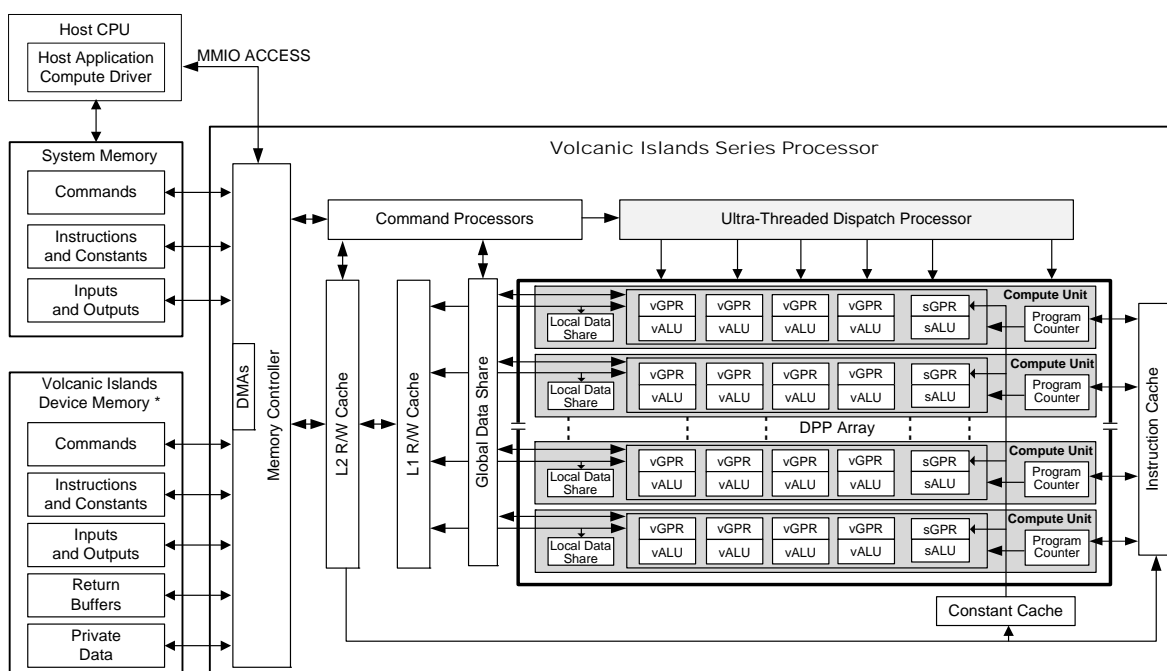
Host CPU

Host Application Compute Driver

MMIO ACCESS

System Memory

Commands

Instructions and Constants

Inputs and Outputs

Volcanic Islands Device Memory *

Commands

Instructions and Constants

Inputs and Outputs

Return Buffers

Private Data

Volcanic Islands Series Processor

DMAs

Memory Controller

Command Processors

Ultra-Threaded Dispatch Processor

L2 R/W Cache

L1 R/W Cache

Global Data Share

| Local Data Share | vGPR vALU | vGPR vALU | vGPR vALU | vGPR vALU | sGPR sALU | Compute Unit Program Counter |
|---|---|---|---|---|---|---|
| Local Data Share | vGPR vALU | vGPR vALU | vGPR vALU | vGPR vALU | sGPR sALU | Compute Unit Program Counter |

DPP Array

| Local Data Share | vGPR vALU | vGPR vALU | vGPR vALU | vGPR vALU | sGPR sALU | Compute Unit Program Counter |
|---|---|---|---|---|---|---|
| Local Data Share | vGPR vALU | vGPR vALU | vGPR vALU | vGPR vALU | sGPR sALU | Compute Unit Program Counter |

Instruction Cache

Constant Cache